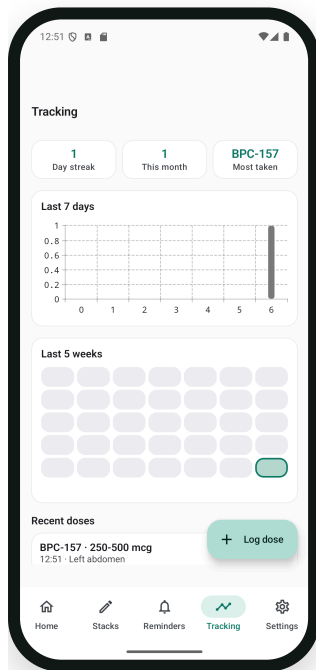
12:51

Tracking

1
Day streak

1
This month

BPC-157
Most taken

Last 7 days

1
0.8
0.6
0.4
0.2
0

0 1 2 3 4 5 6

Last 5 weeks

Recent doses

BPC-157 · 250-500 mcg
12:51 · Left abdomen

+ Log dose

Home
Stacks
Reminders
Tracking
Settings